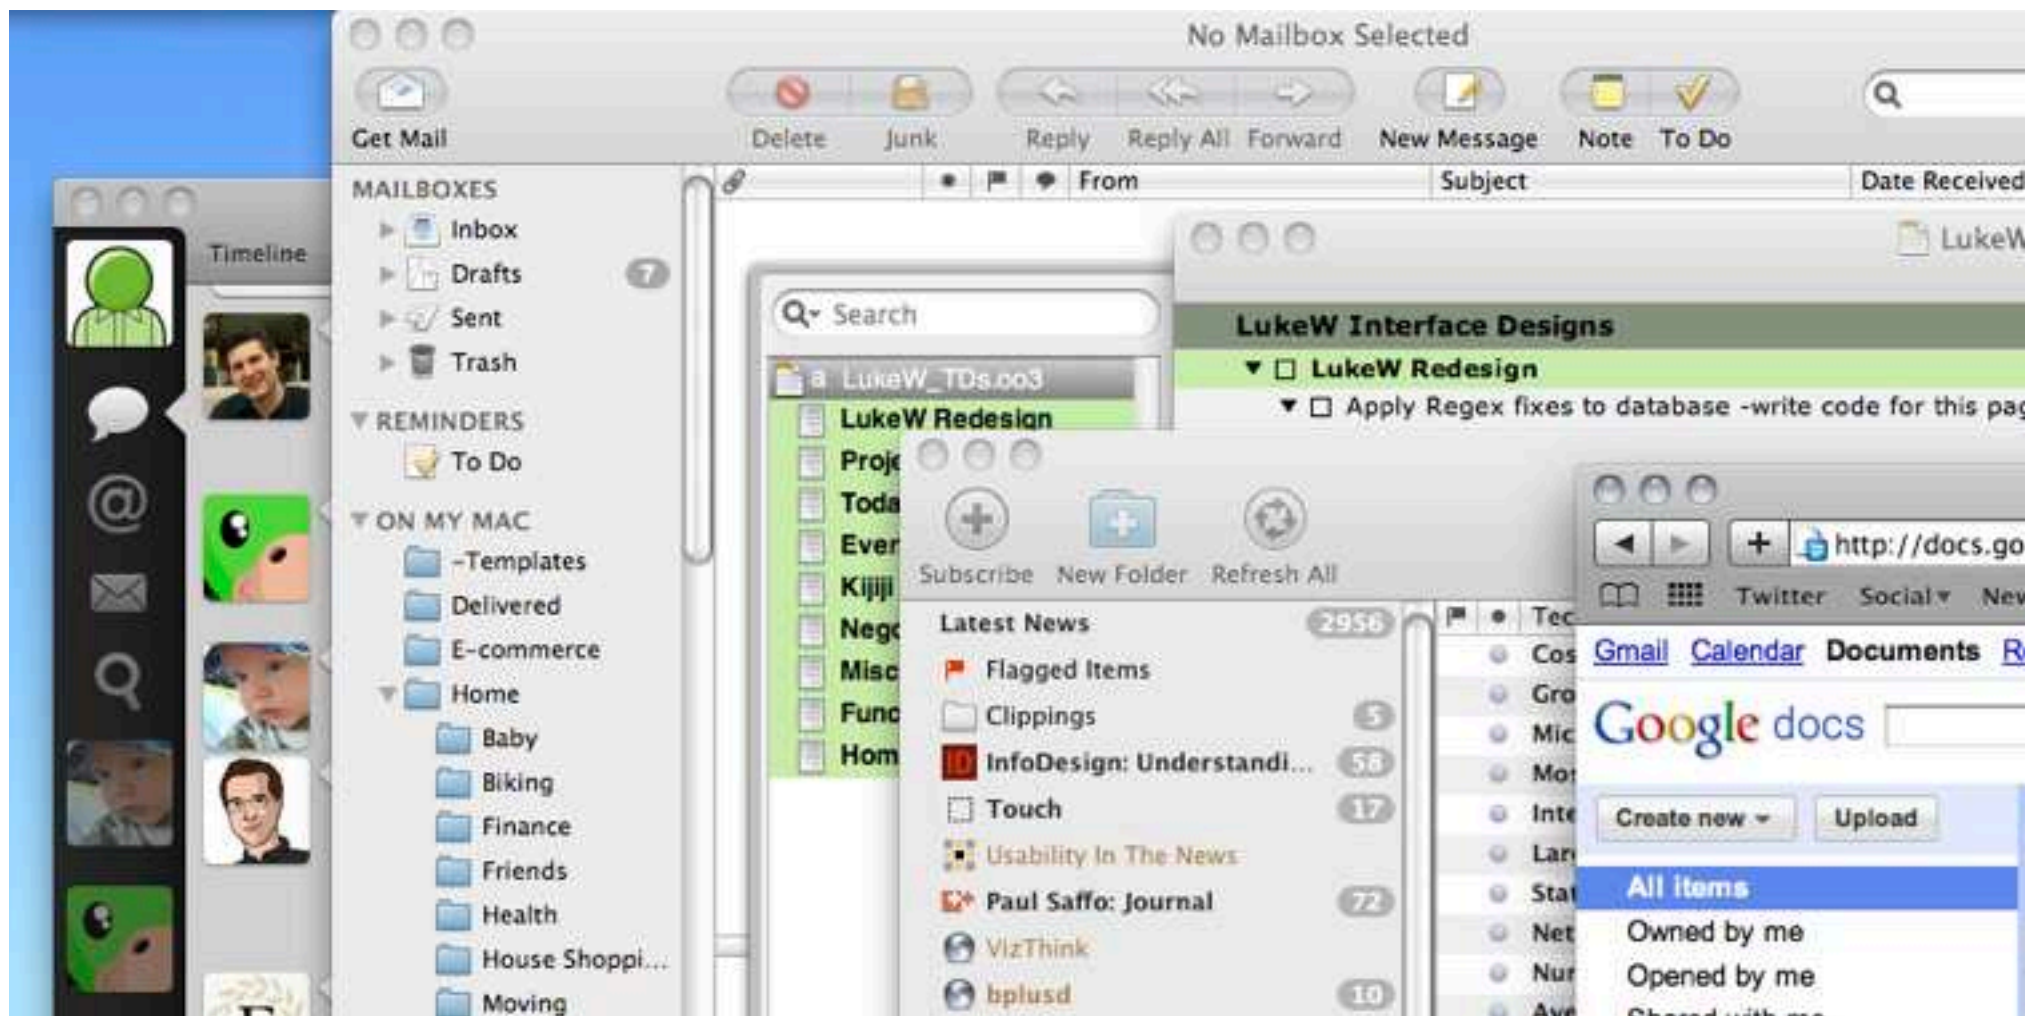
Timeline

No Mailbox Selected

Get Mail
Delete
Junk
Reply
Reply All
Forward
New Message
Note
To Do

MAILBOXES
Inbox
Drafts 7
Sent
Trash
REMINDERS
To Do
ON MY MAC
-Templates
Delivered
E-commerce
Home
Baby
Biking
Finance
Friends
Health
House Shoppi...
Moving

From
Subject
Date Received

Search
LukeW_TDs.oo3
LukeW Redesign
Proj
Toda
Ever
Kijiji
Neg
Misc
Func
Hom

LukeW
LukeW Interface Designs
LukeW Redesign
Apply Regex fixes to database -write code for this pag

Subscribe
New Folder
Refresh All
Latest News 2956
Flagged Items
Clippings 5
InfoDesign: Understandi... 58
Touch 17
Usability In The News
Paul Saffo: Journal 72
VizThink
bplusd 10

Tec
Cos
Gro
Mic
Mo
Inte
Lar
Sta
Net
Nur
Ave

http://docs.go
Twitter
Social
New
Gmail
Calendar
Documents
R
Google docs
Create new
Upload
All items
Owned by me
Opened by me